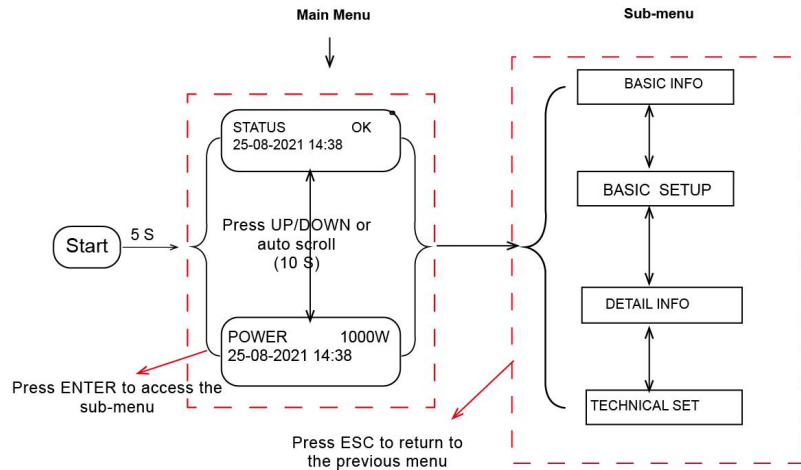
Main Menu

Sub-menu

STATUS OK
25-08-2021 14:38

Start

5 S

Press UP/DOWN or auto scroll (10 S)

POWER 1000W
25-08-2021 14:38

Press ENTER to access the sub-menu

BASIC INFO

BASIC SETUP

DETAIL INFO

TECHNICAL SET

Press ESC to return to the previous menu